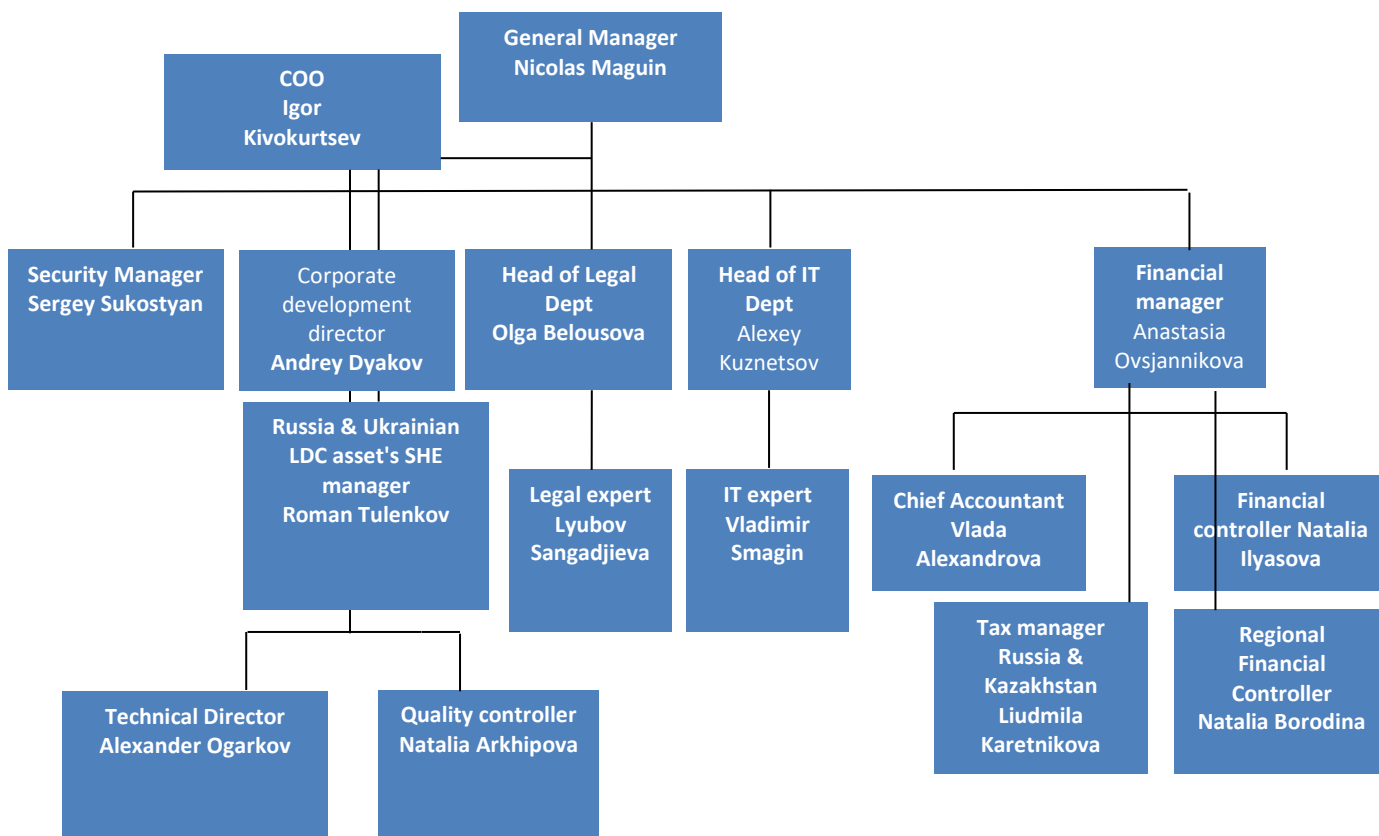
General Manager
Nicolas Maguin

COO
Igor
Kivokurtsev

Security Manager
Sergey Sukostyan

Corporate development director
Andrey Dyakov

Head of Legal Dept
Olga Belousova

Head of IT Dept
Alexey Kuznetsov

Financial manager
Anastasia Ovsjannikova

Russia & Ukrainian LDC asset's SHE manager
Roman Tulenkov

Legal expert
Lyubov Sangadjieva

IT expert
Vladimir Smagin

Chief Accountant
Vlada Alexandrova

Financial controller Natalia Ilyasova

Tax manager Russia & Kazakhstan
Liudmila Karetnikova

Regional Financial Controller
Natalia Borodina

Technical Director
Alexander Ogarkov

Quality controller
Natalia Arkhipova